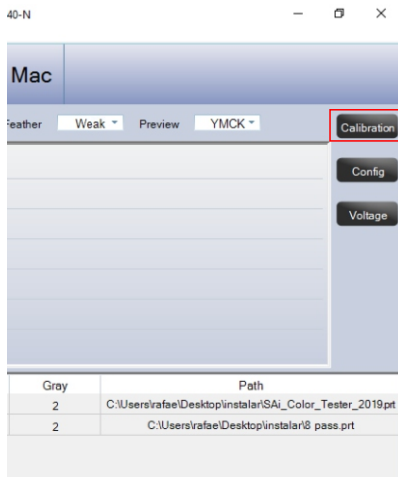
40-N

Mac

Feather Weak Preview YMCK

Calibration

Config

Voltage

| Gray | Path |
|---|---|
| 2 | C:\Users\rafae\Desktop\instalar\SAi_Color_Tester_2019.prt |
| 2 | C:\Users\rafae\Desktop\instalar\8 pass.prt |